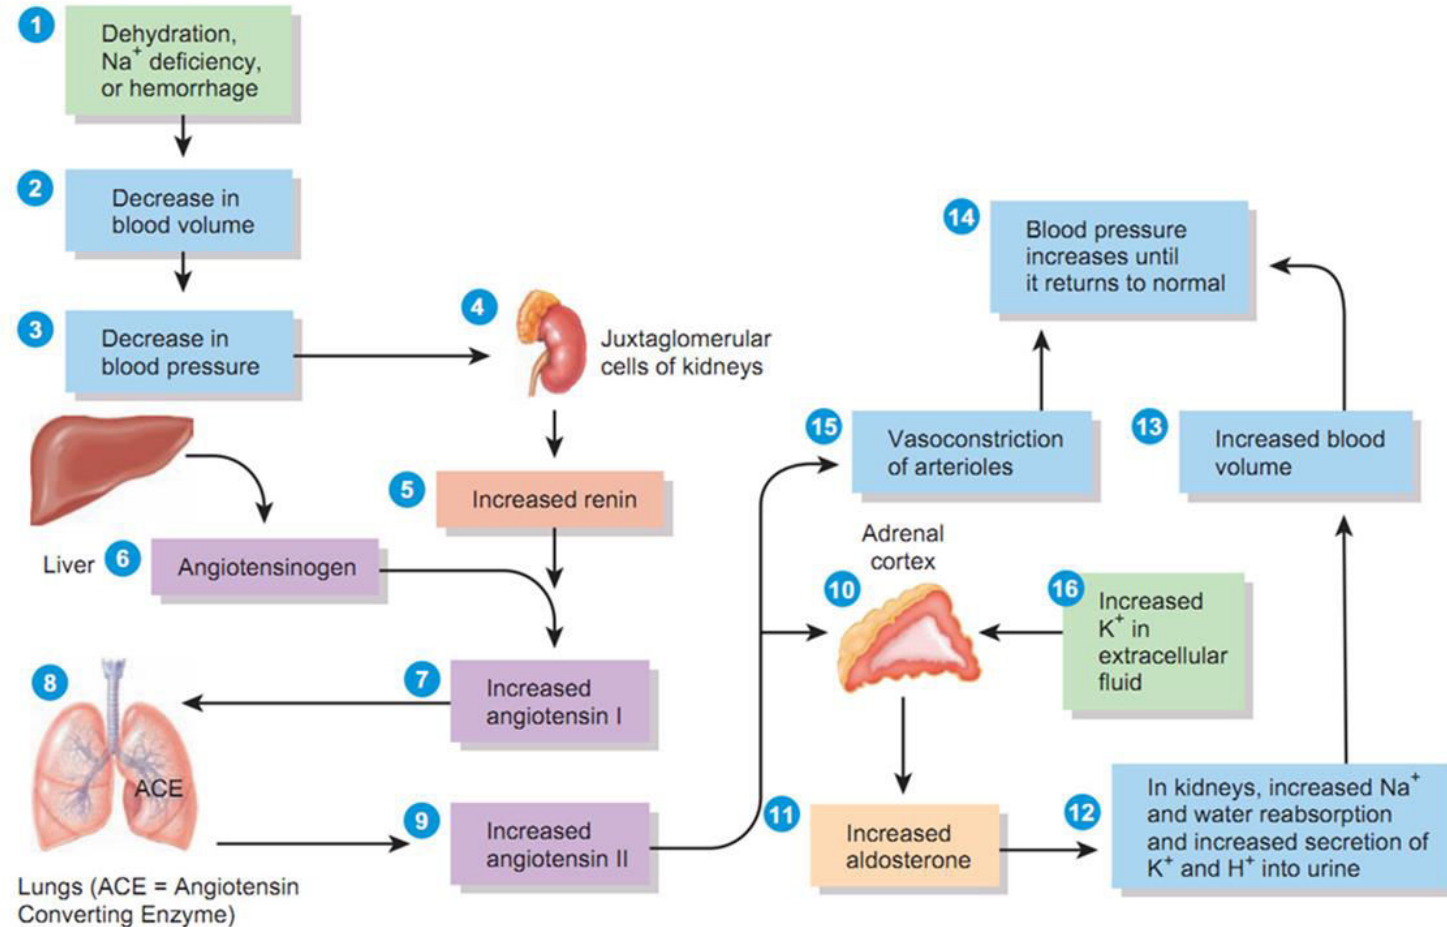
1 Dehydration, $Na^+$ deficiency, or hemorrhage

2 Decrease in blood volume

3 Decrease in blood pressure

4 Juxtaglomerular cells of kidneys

5 Increased renin

Liver 6 Angiotensinogen

7 Increased angiotensin I

8 ACE

Lungs (ACE = Angiotensin Converting Enzyme)

9 Increased angiotensin II

14 Blood pressure increases until it returns to normal

15 Vasoconstriction of arterioles

13 Increased blood volume

Adrenal cortex

10

16 Increased $K^+$ in extracellular fluid

11 Increased aldosterone

12 In kidneys, increased $Na^+$ and water reabsorption and increased secretion of $K^+$ and $H^+$ into urine